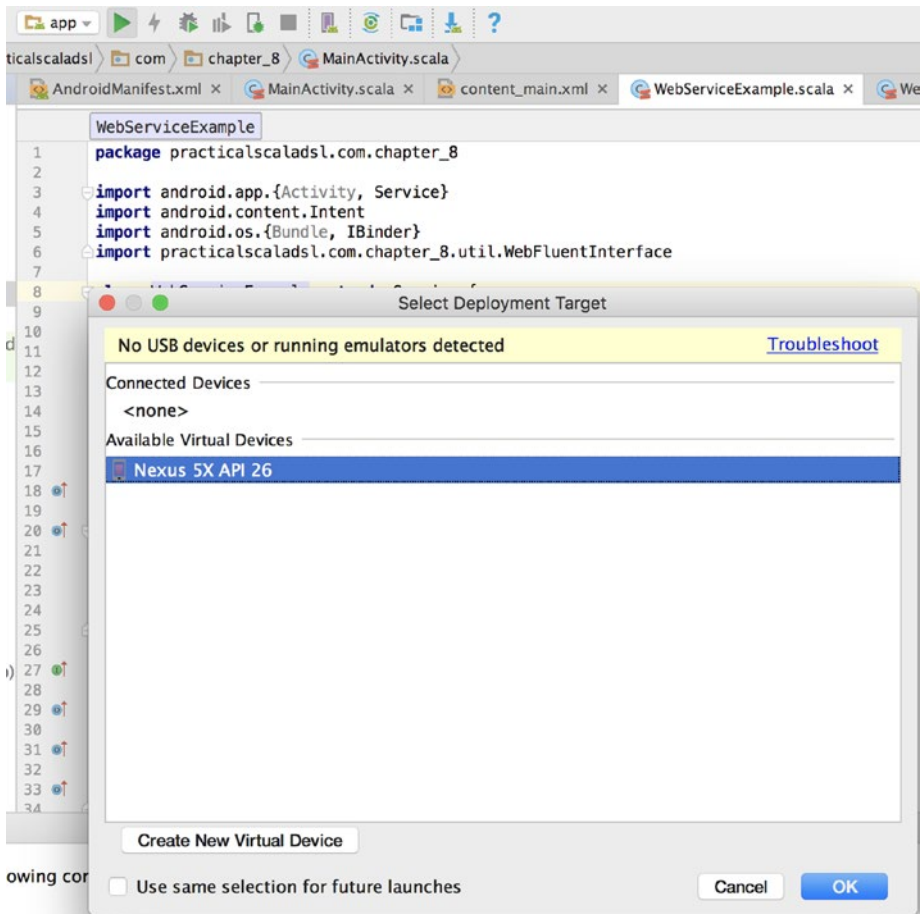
app ▾

ticalscaladsl 〉 com 〉 chapter_8 〉 MainActivity.scala 〉

AndroidManifest.xml × MainActivity.scala × content_main.xml × WebServiceExample.scala × We

WebServiceExample

1 package practicalscaladsl.com.chapter_8
2
3 import android.app.{Activity, Service}
4 import android.content.Intent
5 import android.os.{Bundle, IBinder}
6 import practicalscaladsl.com.chapter_8.util.WebFluentInterface
7
8 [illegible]
9
10
d 11
12
13
14
15
16
17
18
19
20
21
22
23
24
25
26
)) 27
28
29
30
31
32
33
34

owing cor

Select Deployment Target

No USB devices or running emulators detected

Troubleshoot

Connected Devices

<none>

Available Virtual Devices

Nexus 5X API 26

Create New Virtual Device

Use same selection for future launches

Cancel

OK